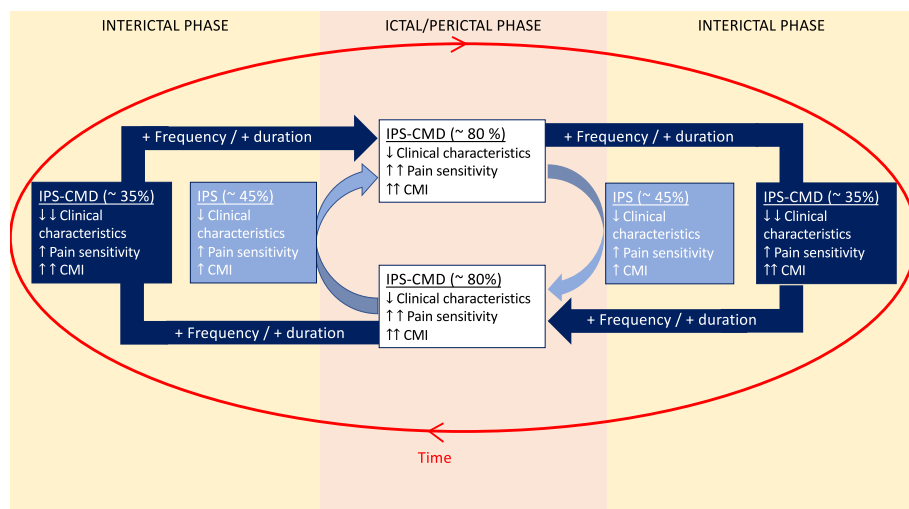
INTERICTAL PHASE

ICTAL/PERICTAL PHASE

INTERICTAL PHASE

+ Frequency / + duration

IPS-CMD (~ 80 %)
↓ Clinical characteristics
↑↑ Pain sensitivity
↑↑ CMI

+ Frequency / + duration

IPS-CMD (~ 35%)
↓↓ Clinical characteristics
↑ Pain sensitivity
↑↑ CMI

IPS (~ 45%)
↓ Clinical characteristics
↑ Pain sensitivity
↑ CMI

IPS (~ 45%)
↓ Clinical characteristics
↑ Pain sensitivity
↑ CMI

IPS-CMD (~ 35%)
↓↓ Clinical characteristics
↑ Pain sensitivity
↑↑ CMI

IPS-CMD (~ 80%)
↓ Clinical characteristics
↑↑ Pain sensitivity
↑↑ CMI

+ Frequency / + duration

+ Frequency / + duration

Time